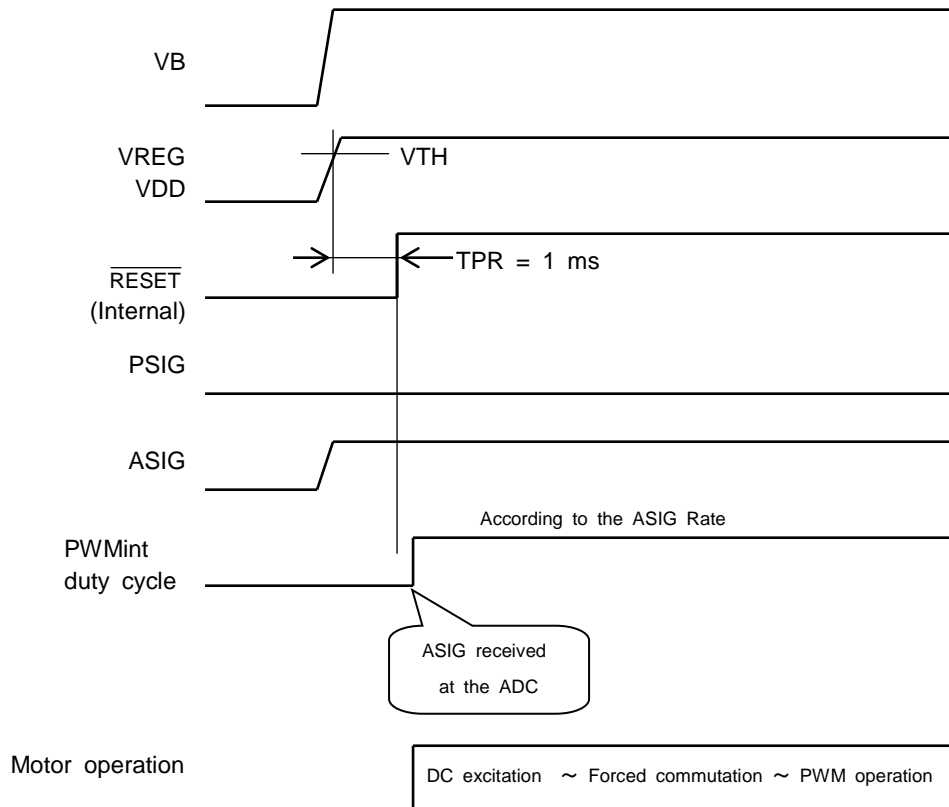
VB

VREG
VDD

VTH

$\overline{\text{RESET}}$
(Internal)

TPR = 1 ms

PSIG

ASIG

According to the ASIG Rate

PWMint
duty cycle

ASIG received
at the ADC

Motor operation

DC excitation ~ Forced commutation ~ PWM operation